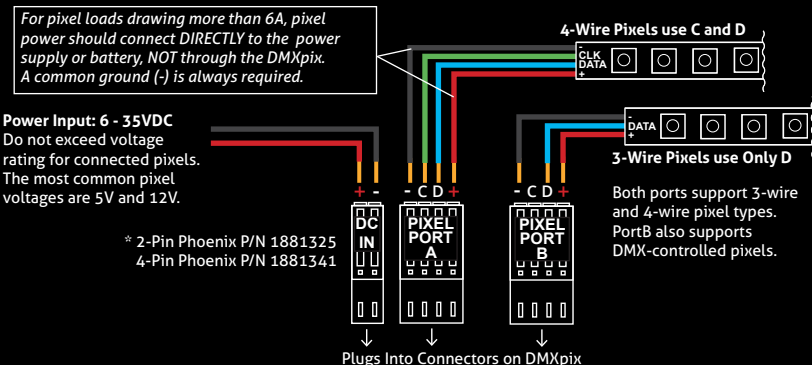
For pixel loads drawing more than 6A, pixel power should connect DIRECTLY to the power supply or battery, NOT through the DMXpix. A common ground (-) is always required.

4-Wire Pixels use C and D

-
CLK
DATA
+

Power Input: 6 - 35VDC
Do not exceed voltage rating for connected pixels. The most common pixel voltages are 5V and 12V.

-
DATA
+

3-Wire Pixels use Only D

+ -

- C D +

- C D +

Both ports support 3-wire and 4-wire pixel types. PortB also supports DMX-controlled pixels.

* 2-Pin Phoenix P/N 1881325
4-Pin Phoenix P/N 1881341

DC IN

PIXEL PORT A

PIXEL PORT B

Plugs Into Connectors on DMXpix